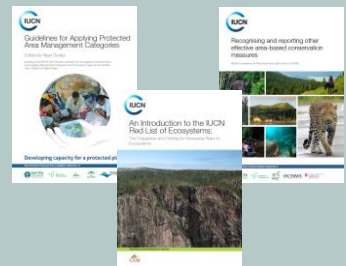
IUCN

Guidelines for Applying Protected Area Management Categories

Edited by Nigel Dudley

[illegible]

Developing capacity for a protected p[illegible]

IUCN

Recognising and reporting other effective area-based conservation measures

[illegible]

IUCN

An Introduction to the IUCN Red List of Ecosystems:

The Categories and Criteria for Assessing Risks to Ecosystems

IUCN